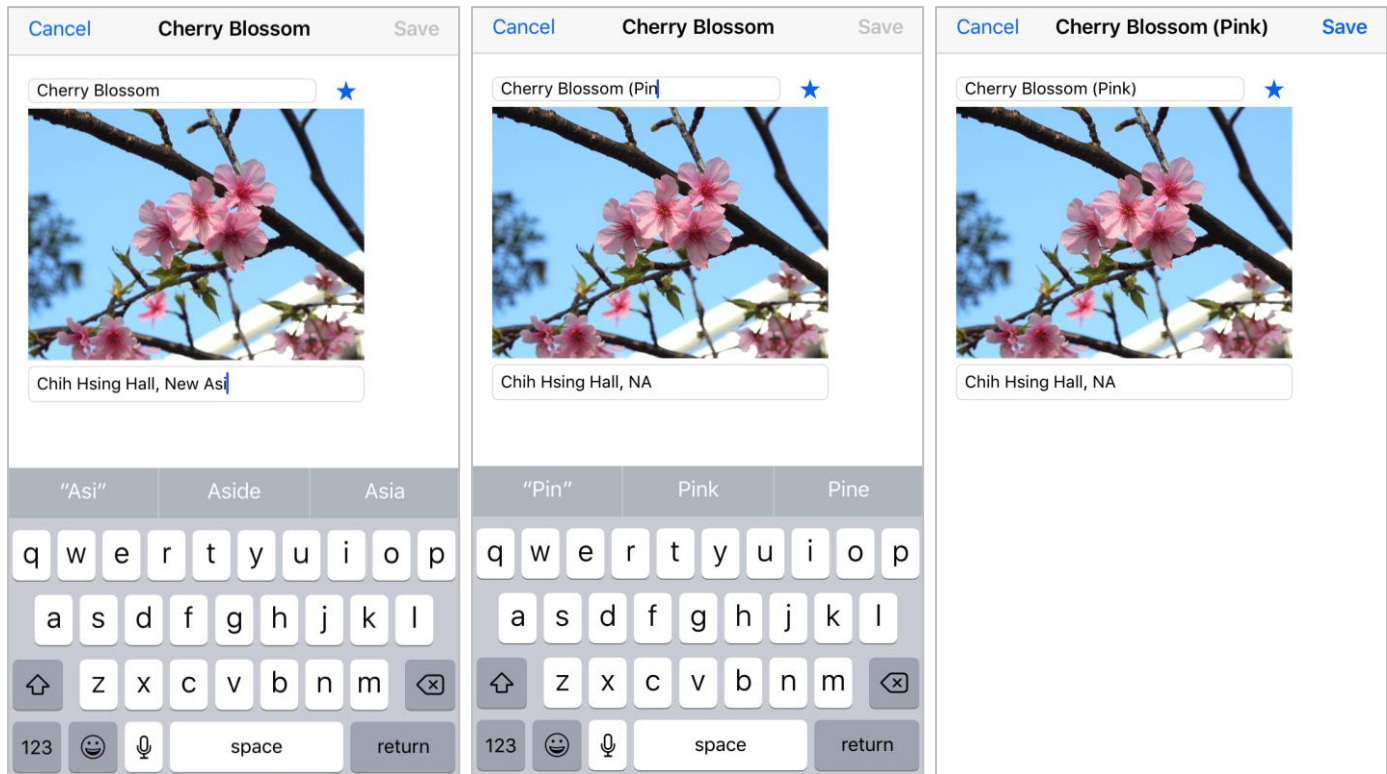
Cancel Cherry Blossom Save

Cherry Blossom

Chih Hsing Hall, New Asi

"Asi" Aside Asia

q w e r t y u i o p
a s d f g h j k l
z x c v b n m
123 space return

Cancel Cherry Blossom Save

Cherry Blossom (Pin

Chih Hsing Hall, NA

"Pin" Pink Pine

q w e r t y u i o p
a s d f g h j k l
z x c v b n m
123 space return

Cancel Cherry Blossom (Pink) Save

Cherry Blossom (Pink)

Chih Hsing Hall, NA